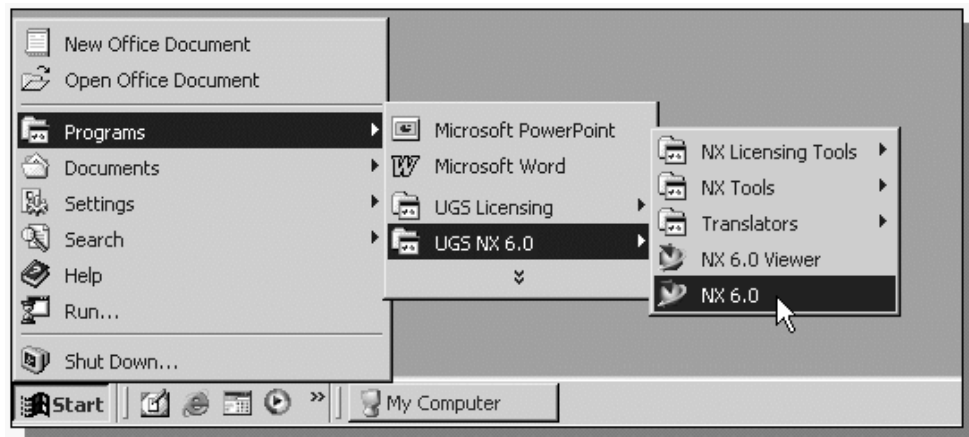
New Office Document
Open Office Document
Programs
Documents
Settings
Search
Help
Run...
Shut Down...

Microsoft PowerPoint
Microsoft Word
UGS Licensing
UGS NX 6.0

NX Licensing Tools
NX Tools
Translators
NX 6.0 Viewer
NX 6.0

Start
My Computer